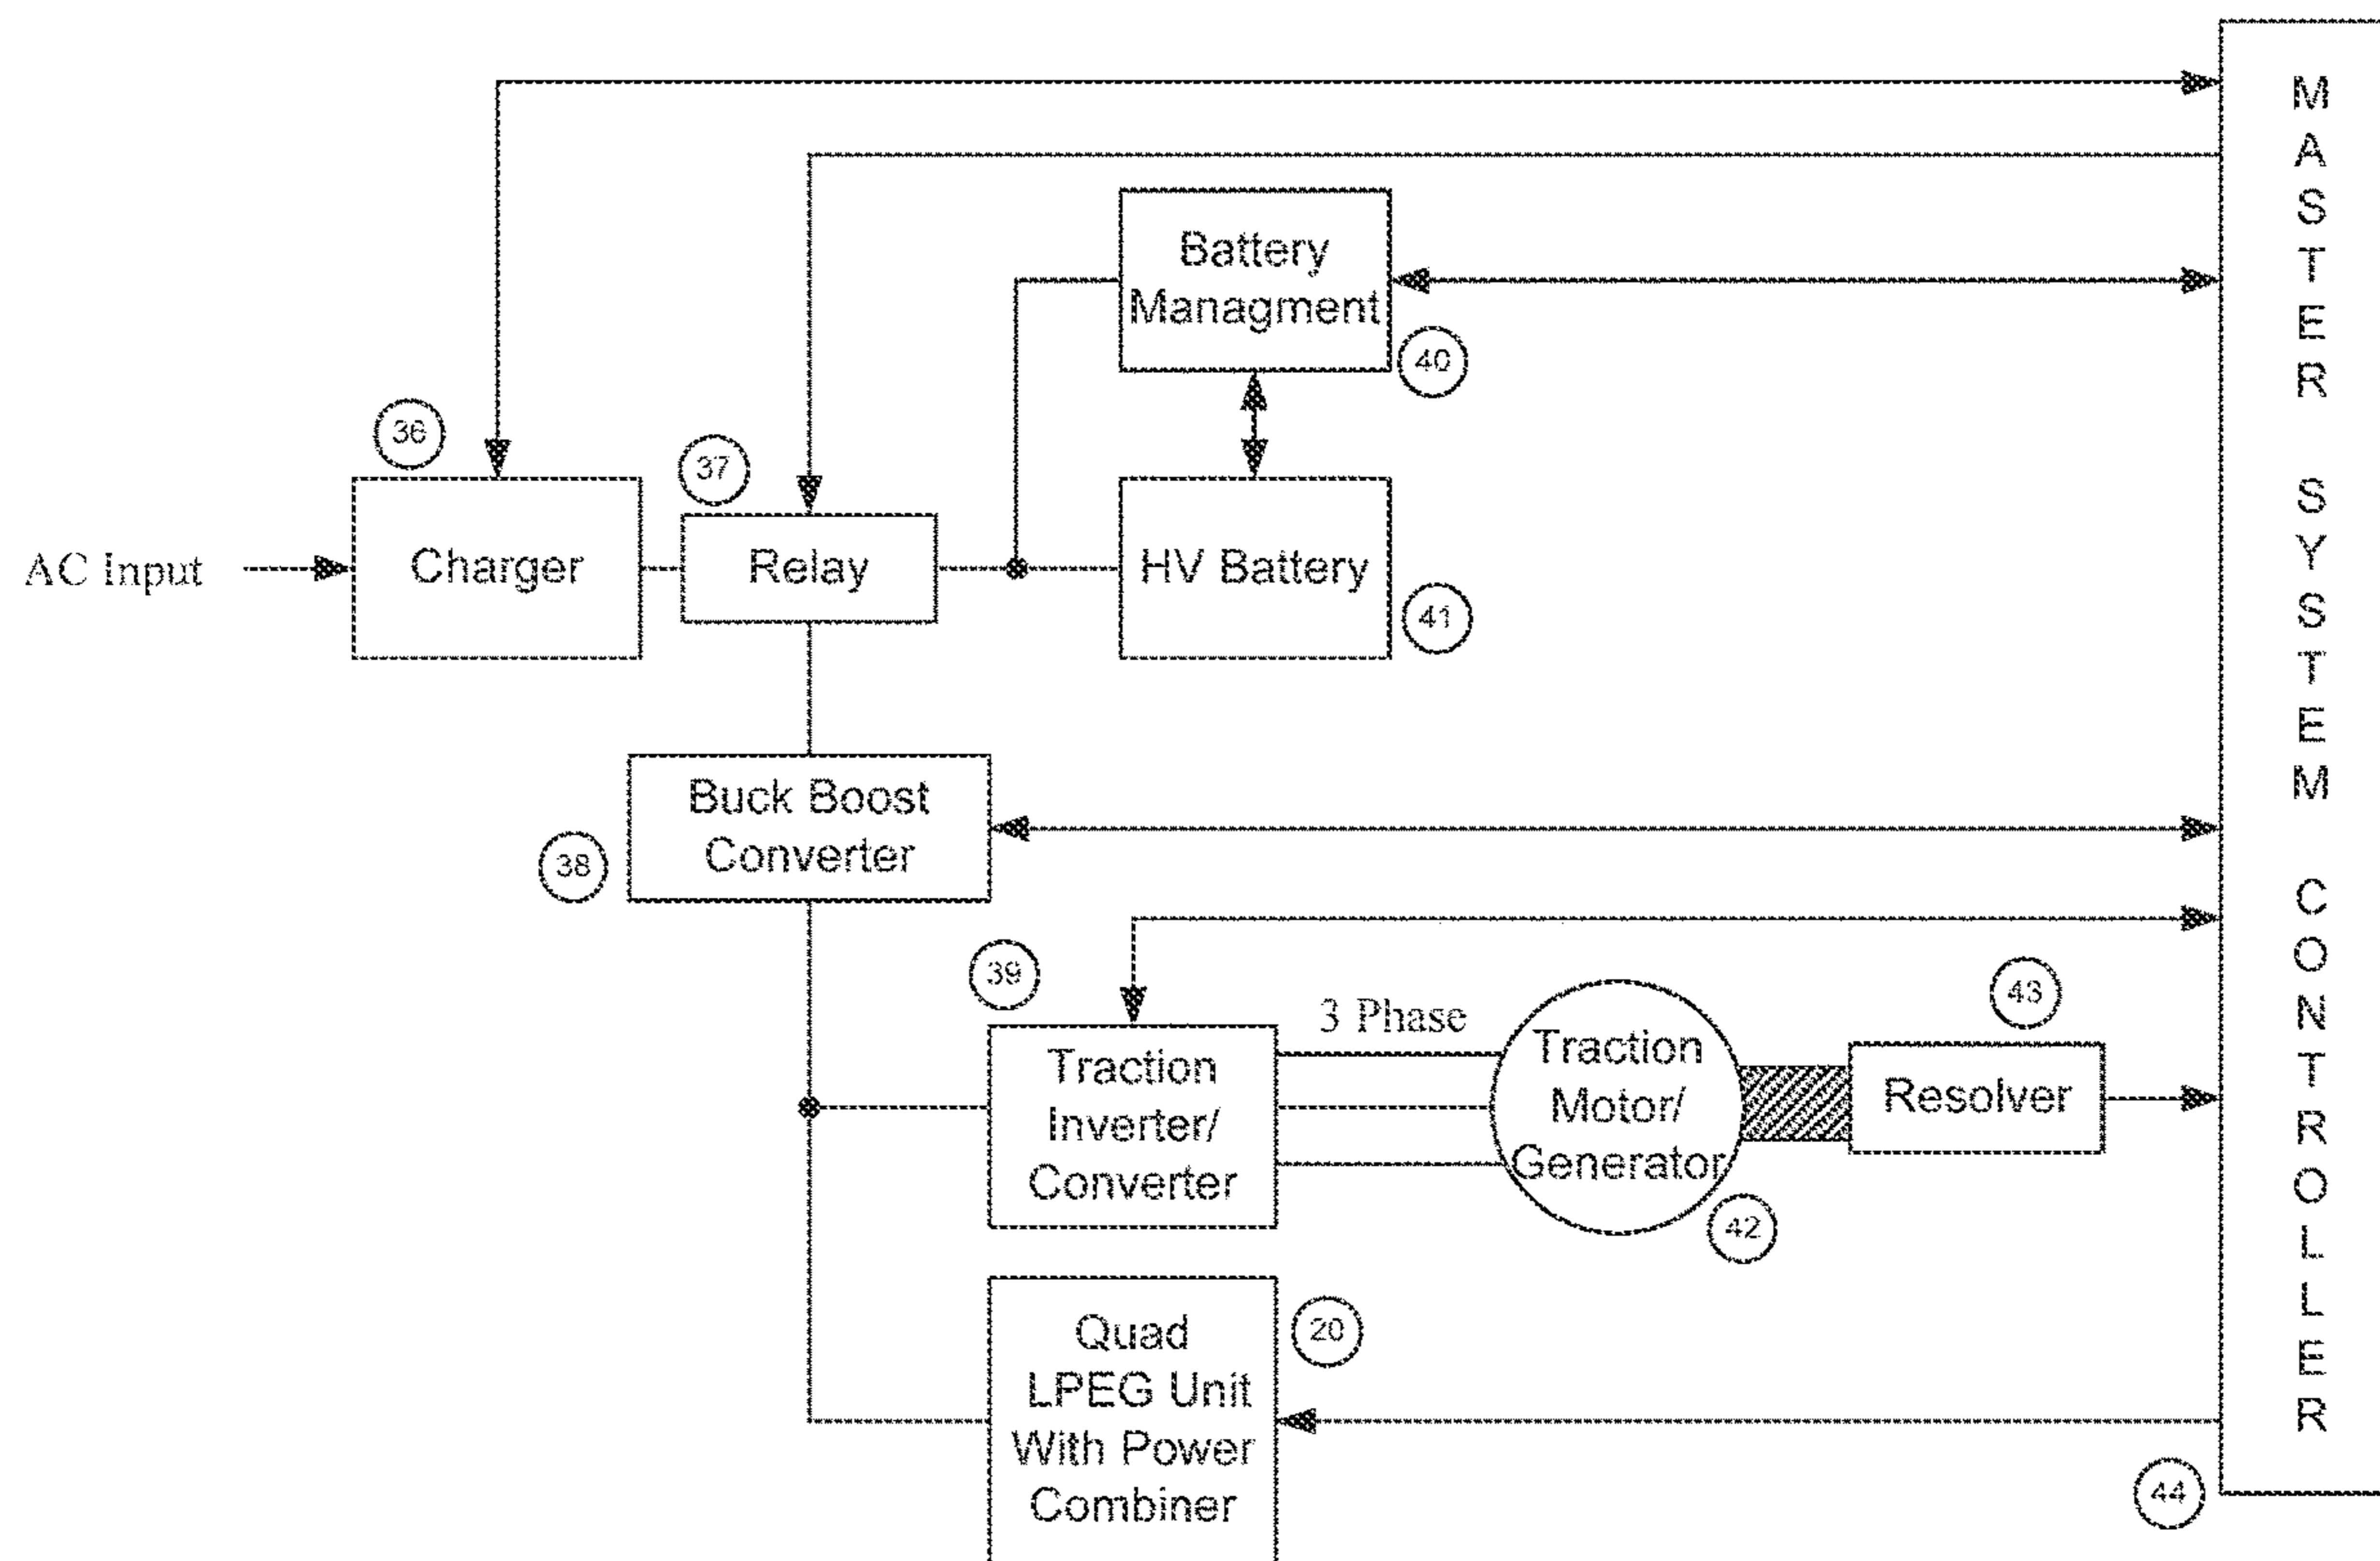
MASTER SYSTEM CONTROLLER

Battery Managment

40

36

37

AC Input

Charger

Relay

HV Battery

41

Buck Boost Converter

38

39

43

3 Phase

Traction Inverter/ Converter

Traction Motor/ Generator

Resolver

42

Quad LPEG Unit With Power Combiner

20

44